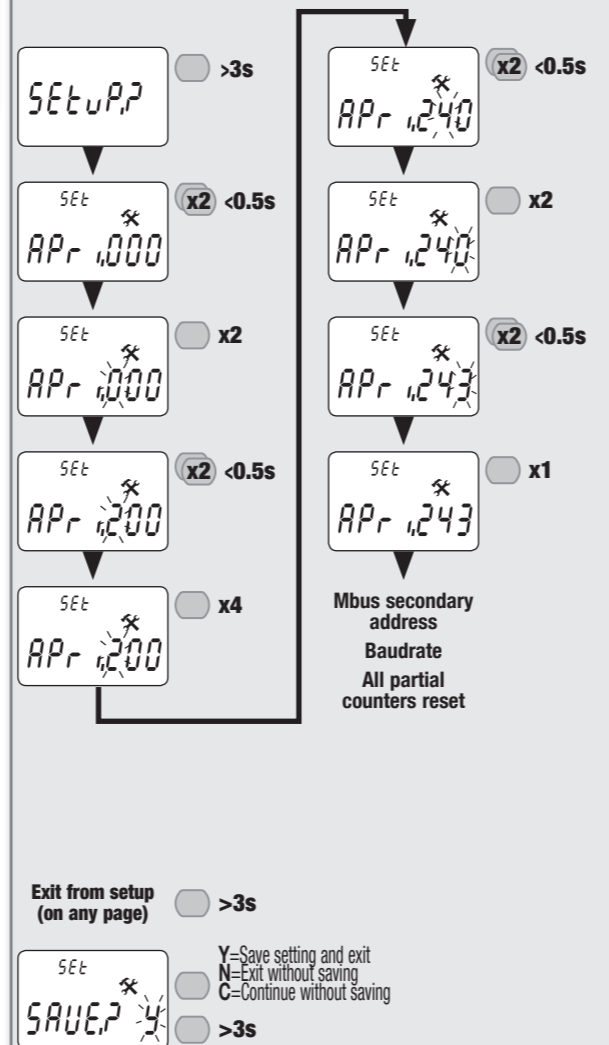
SEtuP.?
>3s

SEt
APr 1,000
x2 <0.5s

SEt
APr 1,000
x2

SEt
APr 1,200
x2 <0.5s

SEt
APr 1,200
x4

SEt
APr 1,240
x2 <0.5s

SEt
APr 1,240
x2

SEt
APr 1,243
x2 <0.5s

SEt
APr 1,243
x1

Mbus secondary address
Baudrate
All partial counters reset

Exit from setup (on any page)
>3s

SEt
SAVE.? Y

Y=Save setting and exit
N=Exit without saving
C=Continue without saving
>3s